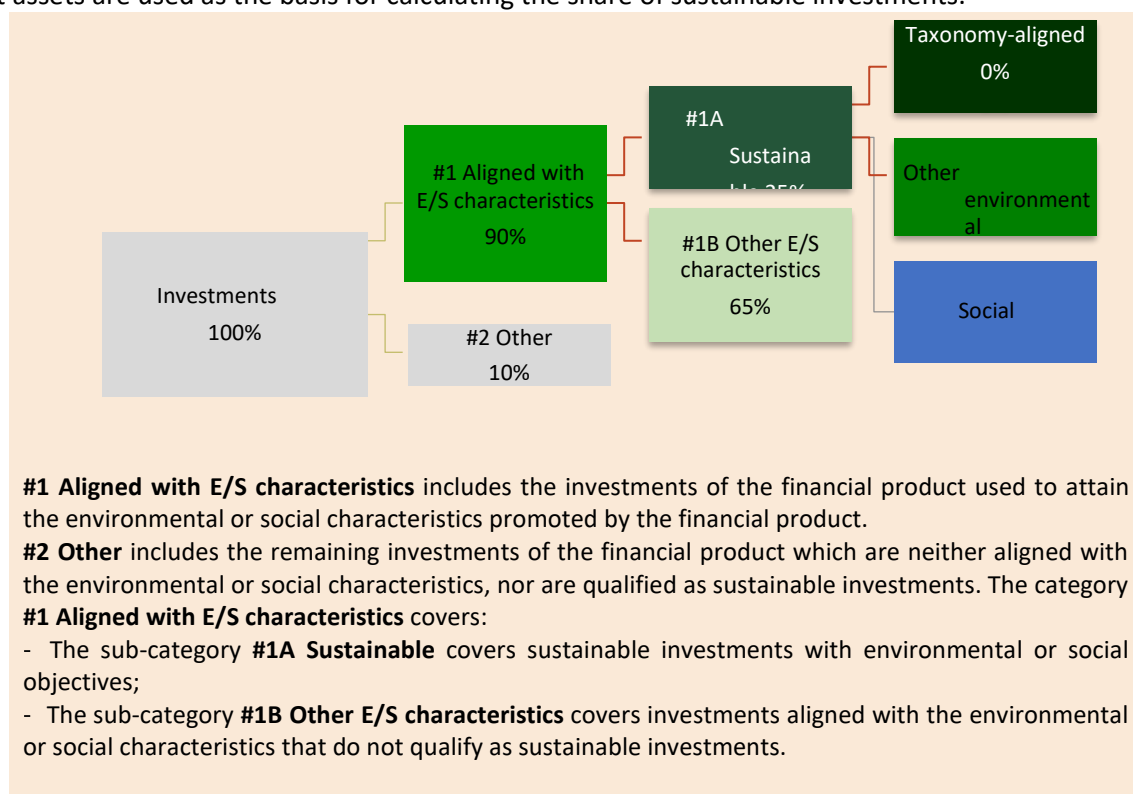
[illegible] assets are used as the basis for calculating the share of sustainable investments.

Taxonomy-aligned
0%

#1A
Sustaina
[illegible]

#1 Aligned with E/S characteristics
90%

Other
environmental
al

#1B Other E/S characteristics
65%

Investments
100%

Social

#2 Other
10%

**#1 Aligned with E/S characteristics** includes the investments of the financial product used to attain the environmental or social characteristics promoted by the financial product.
**#2 Other** includes the remaining investments of the financial product which are neither aligned with the environmental or social characteristics, nor are qualified as sustainable investments. The category **#1 Aligned with E/S characteristics** covers:
- The sub-category **#1A Sustainable** covers sustainable investments with environmental or social objectives;
- The sub-category **#1B Other E/S characteristics** covers investments aligned with the environmental or social characteristics that do not qualify as sustainable investments.